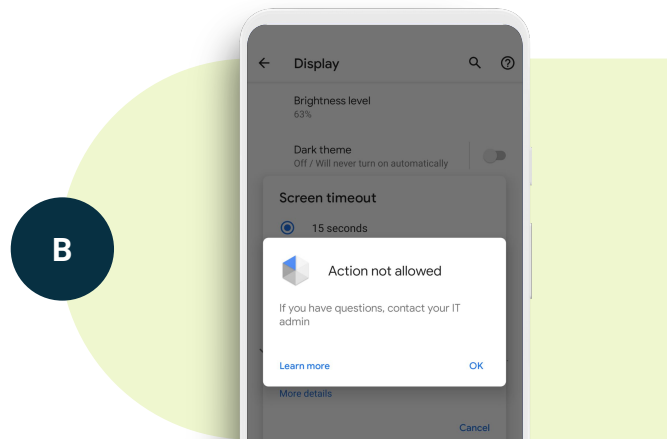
B

Display

Brightness level
63%

Dark theme
Off / Will never turn on automatically

Screen timeout

15 seconds

Action not allowed

If you have questions, contact your IT admin

Learn more

OK

More details

Cancel